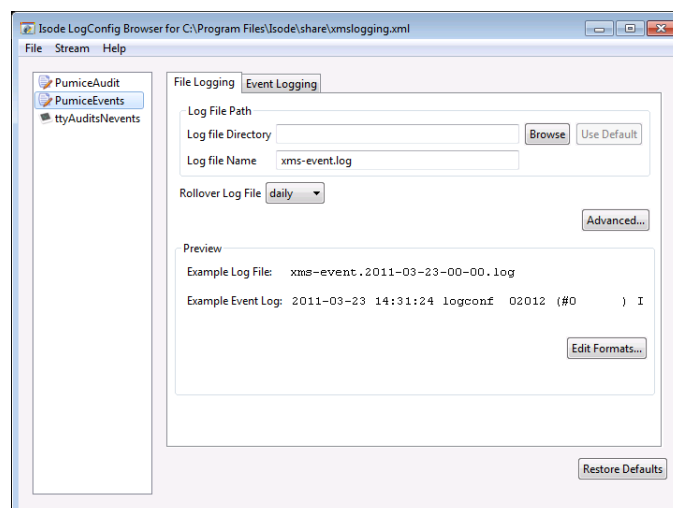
Isode LogConfig Browser for C:\Program Files\Isode\share\xmslogging.xml

File Stream Help

PumiceAudit
PumiceEvents
ttyAuditsNevents

File Logging | Event Logging

Log File Path

Log file Directory

Browse | Use Default

Log file Name xms-event.log

Rollover Log File daily

Advanced...

Preview

Example Log File: xms-event.2011-03-23-00-00.log

Example Event Log: 2011-03-23 14:31:24 logconf 02012 (#0 ) I

Edit Formats...

Restore Defaults